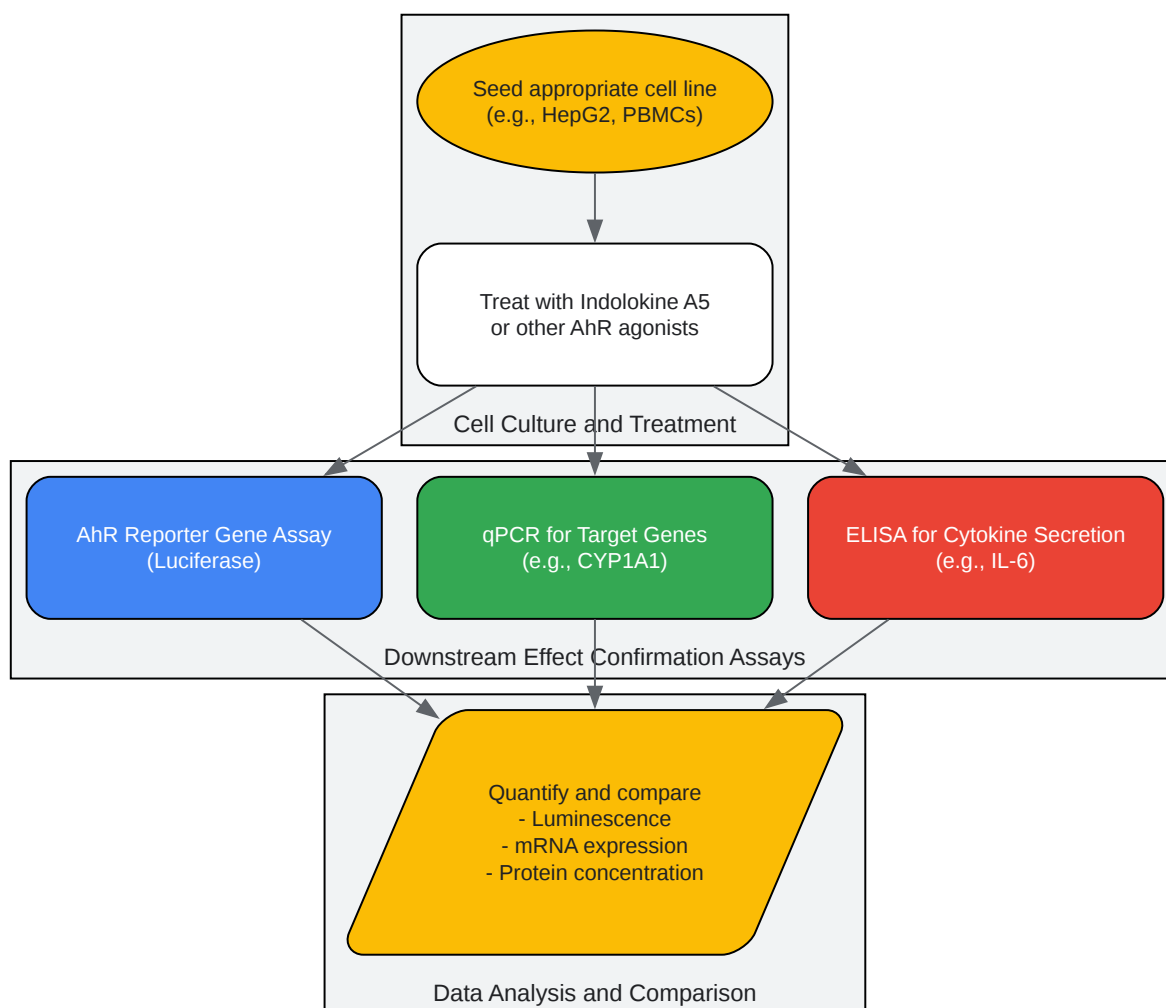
Seed appropriate cell line
(e.g., HepG2, PBMCs)

Treat with Indolokine A5
or other AhR agonists

Cell Culture and Treatment

AhR Reporter Gene Assay
(Luciferase)

qPCR for Target Genes
(e.g., CYP1A1)

ELISA for Cytokine Secretion
(e.g., IL-6)

Downstream Effect Confirmation Assays

Quantify and compare
- Luminescence
- mRNA expression
- Protein concentration

Data Analysis and Comparison